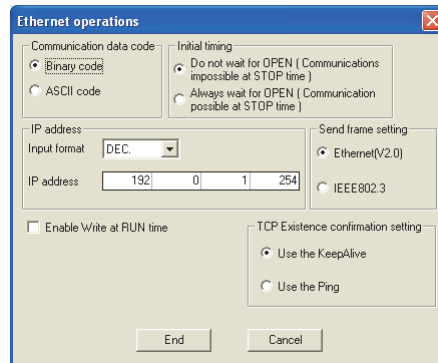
Ethernet operations

Communication data code
Binary code
ASCII code

Initial timing
Do not wait for OPEN ( Communications impossible at STOP time )
Always wait for OPEN ( Communication possible at STOP time )

IP address
Input format DEC.
IP address 192 0 1 254

Send frame setting
Ethernet(V2.0)
IEEE802.3

Enable Write at RUN time

TCP Existence confirmation setting
Use the KeepAlive
Use the Ping

End
Cancel